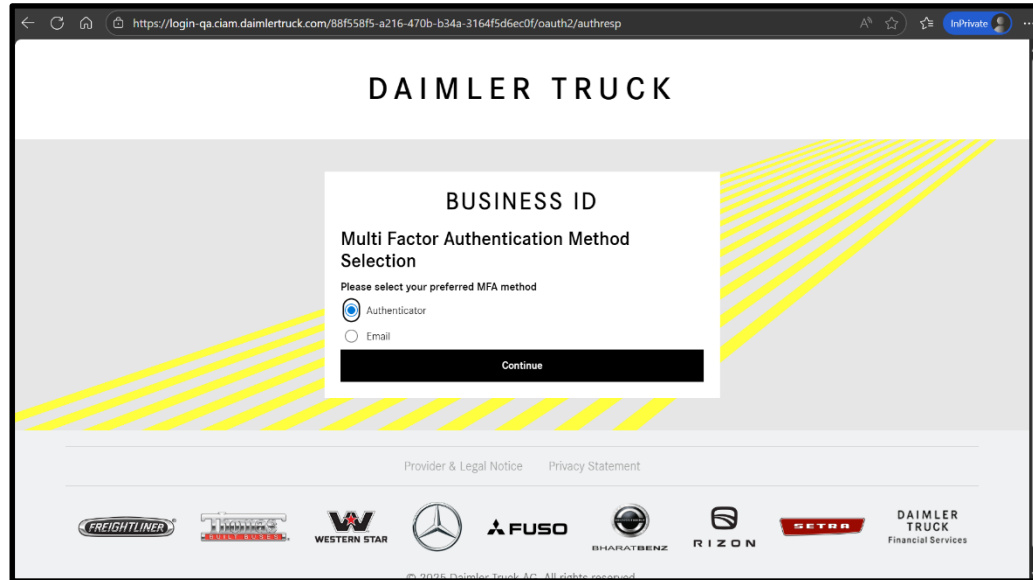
https://login-qa.ciam.daimlertruck.com/88f558f5-a216-470b-b34a-3164f5d6ec0f/oauth2/authresp

InPrivate

DAIMLER TRUCK

BUSINESS ID

Multi Factor Authentication Method Selection

Please select your preferred MFA method

Authenticator

Email

Continue

Provider & Legal Notice Privacy Statement

FREIGHTLINER

THOMAS BUILT BUSES

WESTERN STAR

FUSO

BHARATBENZ

RIZON

SETRA

DAIMLER TRUCK Financial Services

© 2025 Daimler Truck AG. All rights reserved